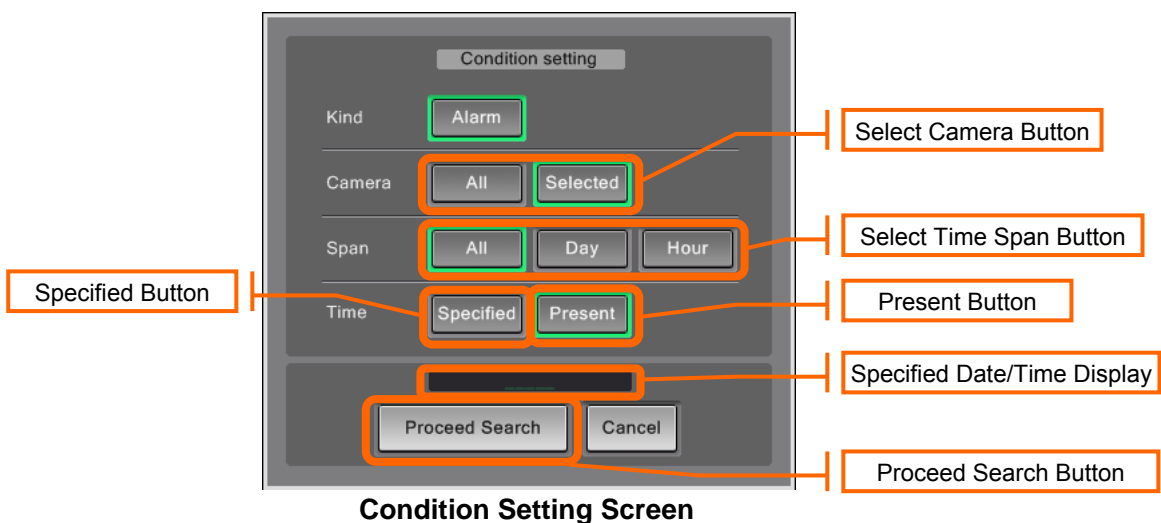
Condition setting

Kind
Alarm

Camera
All
Selected

Span
All
Day
Hour

Time
Specified
Present

Proceed Search
Cancel

Select Camera Button

Select Time Span Button

Specified Button

Present Button

Specified Date/Time Display

Proceed Search Button

Condition Setting Screen